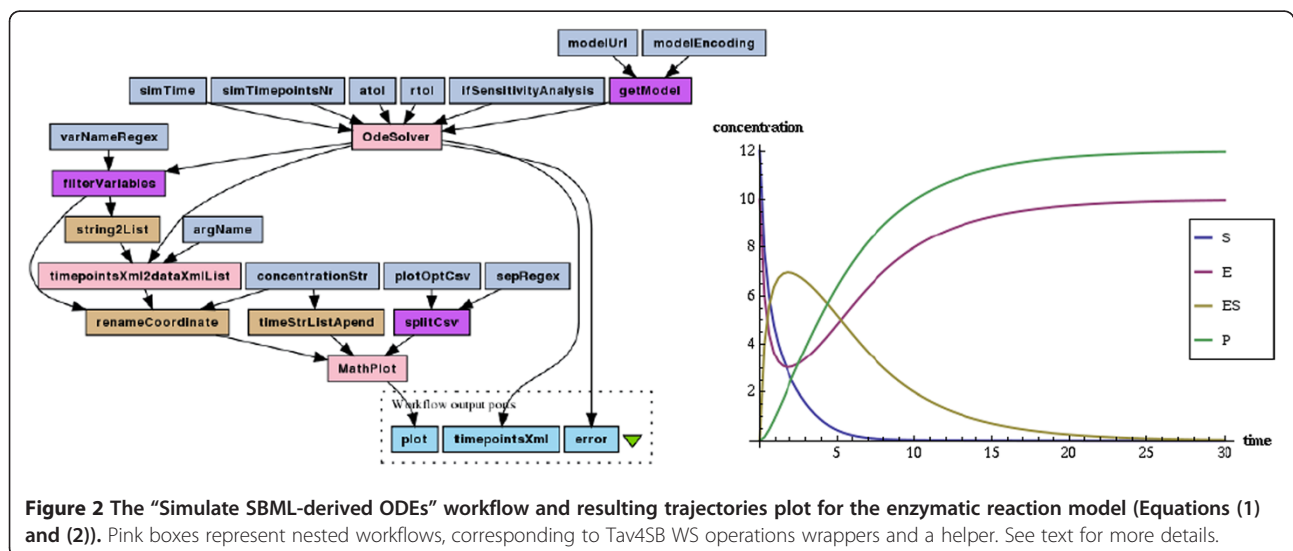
modelUrl

modelEncoding

simTime

simTimepointsNr

atol

rtol

ifSensitivityAnalysis

getModel

varNameRegex

OdeSolver

filterVariables

string2List

argName

timepointsXml2dataXmlList

concentrationStr

plotOptCsv

sepRegex

renameCoordinate

timeStrListApend

splitCsv

MathPlot

Workflow output ports

plot

timepointsXml

error

concentration

12

10

8

6

4

2

5

10

15

20

25

30

time

S

E

ES

P

**Figure 2 The "Simulate SBML-derived ODEs" workflow and resulting trajectories plot for the enzymatic reaction model (Equations (1) and (2)).** Pink boxes represent nested workflows, corresponding to Tav4SB WS operations wrappers and a helper. See text for more details.